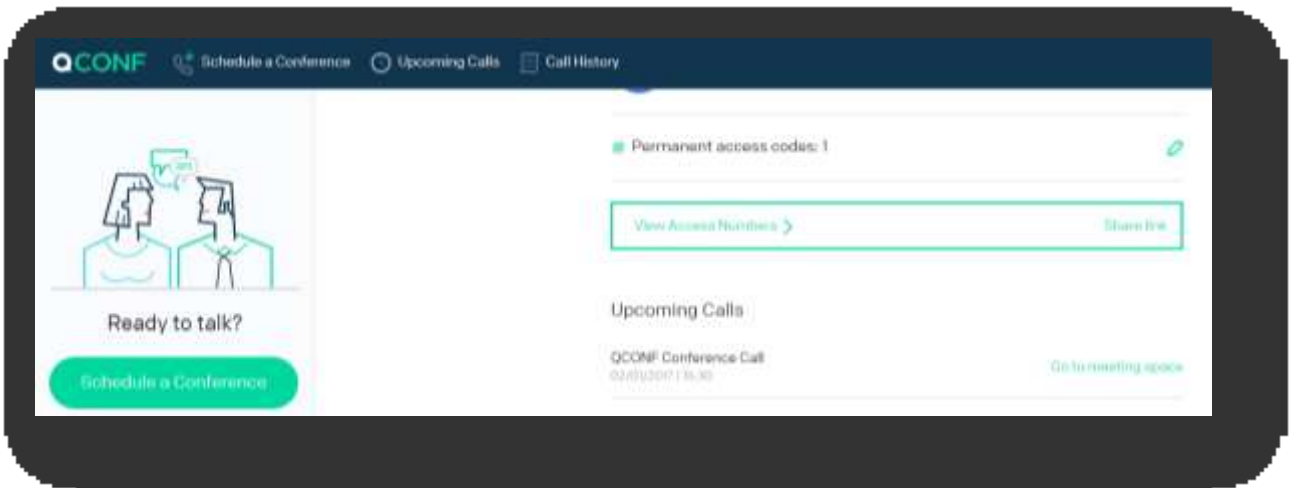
QCONF Schedule a Conference Upcoming Calls Call History

Permanent access codes: 1

View Access Numbers >

Share line

Ready to talk?

Schedule a Conference

Upcoming Calls

QCONF Conference Call
02/01/2017 | 15:30

Go to meeting space